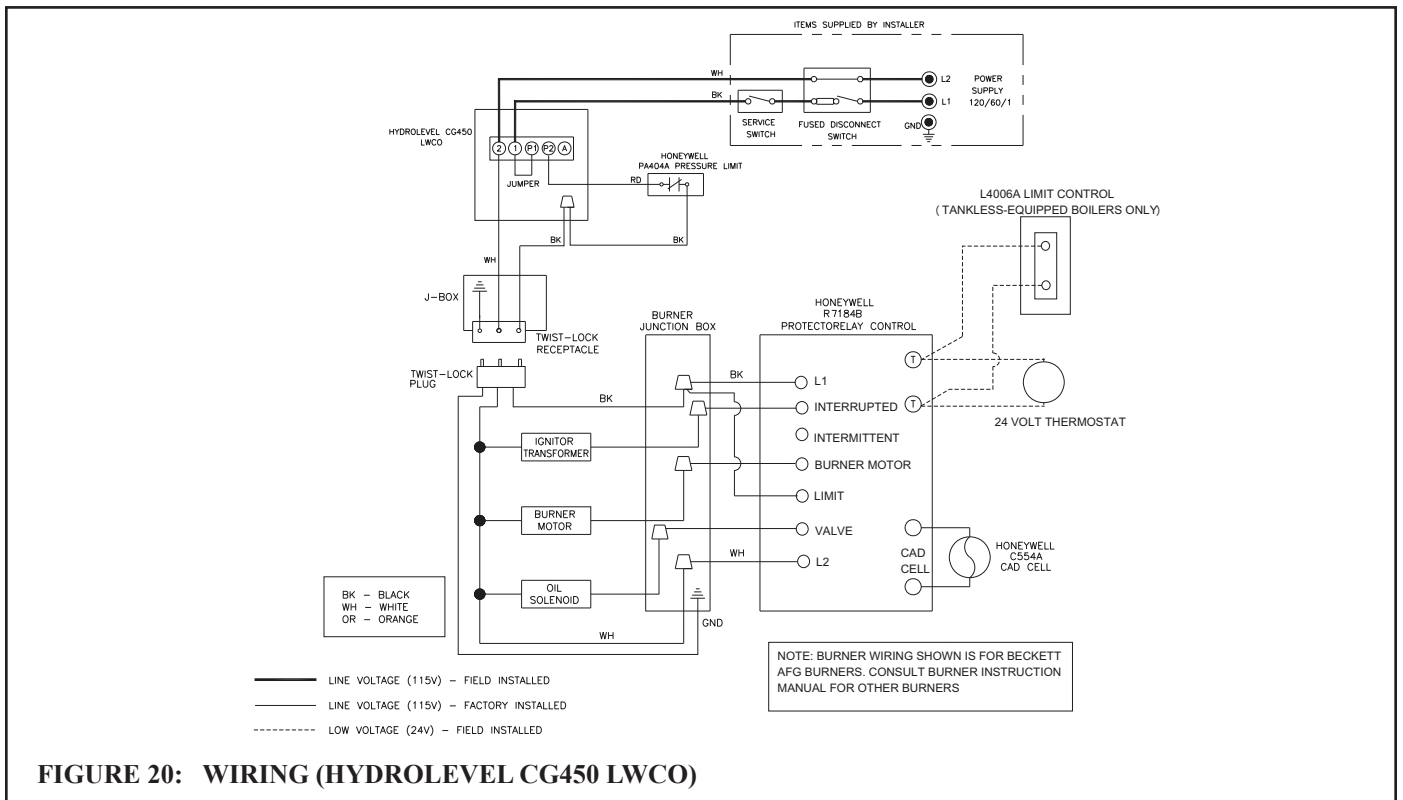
ITEMS SUPPLIED BY INSTALLER

WH

BK

SERVICE SWITCH

FUSED DISCONNECT SWITCH

L2

L1

GND

POWER SUPPLY 120/60/1

HYDROLEVEL CG450 LWCO

2 1 P1 P2 A

JUMPER

HONEYWELL PA404A PRESSURE LIMIT

RD

BK

BK

WH

L4006A LIMIT CONTROL ( TANKLESS-EQUIPPED BOILERS ONLY)

J–BOX

TWIST–LOCK RECEPTACLE

BURNER JUNCTION BOX

HONEYWELL R7184B PROTECTORELAY CONTROL

TWIST–LOCK PLUG

BK

BK

L1

INTERRUPTED

INTERMITTENT

BURNER MOTOR

LIMIT

VALVE

L2

T

T

24 VOLT THERMOSTAT

IGNITOR TRANSFORMER

BURNER MOTOR

OIL SOLENOID

WH

CAD CELL

HONEYWELL C554A CAD CELL

BK – BLACK
WH – WHITE
OR – ORANGE

WH

GND

NOTE: BURNER WIRING SHOWN IS FOR BECKETT AFG BURNERS. CONSULT BURNER INSTRUCTION MANUAL FOR OTHER BURNERS

LINE VOLTAGE (115V) – FIELD INSTALLED

LINE VOLTAGE (115V) – FACTORY INSTALLED

LOW VOLTAGE (24V) – FIELD INSTALLED

FIGURE 20: WIRING (HYDROLEVEL CG450 LWCO)